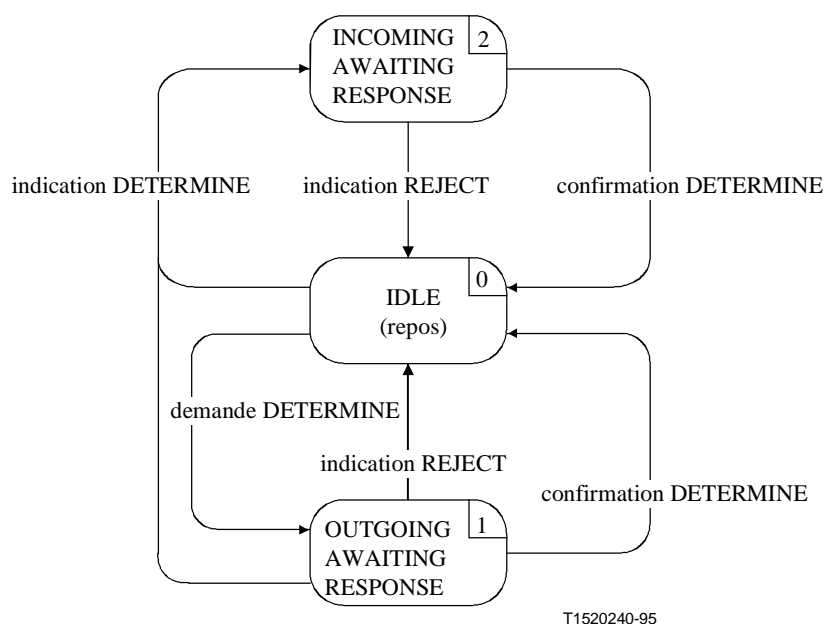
INCOMING AWAITING RESPONSE 2

indication DETERMINE

indication REJECT

confirmation DETERMINE

IDLE (repos) 0

demande DETERMINE

indication REJECT

confirmation DETERMINE

OUTGOING AWAITING RESPONSE 1

T1520240-95